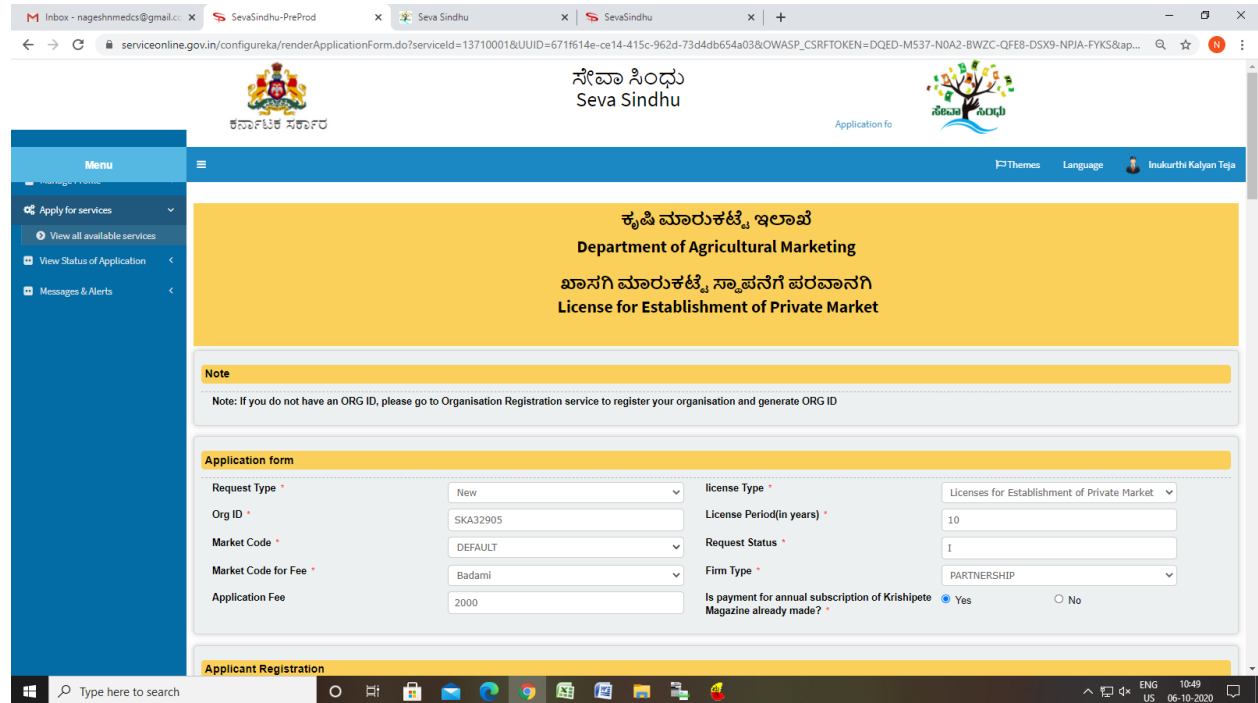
Inbox - nageshnmedcs@gmail.co ×
SevaSindhu-PreProd ×
Seva Sindhu ×
SevaSindhu ×
+

serviceonline.gov.in/configureka/renderApplicationForm.do?serviceId=13710001&UUID=671f614e-ce14-415c-962d-73d4db654a03&OWASP_CSRFTOKEN=DQED-M537-N0A2-BWZC-QFE8-DSX9-NPJA-FYKS&ap...

ಕರ್ನಾಟಕ ಸರ್ಕಾರ

ಸೇವಾ ಸಿಂಧು
Seva Sindhu

Application fo

ಸೇವಾ ಸಿಂಧು

Menu

Themes Language Inukurthi Kalyan Teja

Manage Profile
Apply for services
View all available services
View Status of Application
Messages & Alerts

ಕೃಷಿ ಮಾರುಕಟ್ಟೆ ಇಲಾಖೆ
Department of Agricultural Marketing
ಖಾಸಗಿ ಮಾರುಕಟ್ಟೆ ಸ್ಥಾಪನೆಗೆ ಪರವಾನಗಿ
License for Establishment of Private Market

Note
Note: If you do not have an ORG ID, please go to Organisation Registration service to register your organisation and generate ORG ID

Application form

| Request Type * | New | license Type * | Licenses for Establishment of Private Market |
|---|---|---|---|
| Org ID * | SKA32905 | License Period(in years) * | 10 |
| Market Code * | DEFAULT | Request Status * | I |
| Market Code for Fee * | Badami | Firm Type * | PARTNERSHIP |
| Application Fee | 2000 | Is payment for annual subscription of Krishipete Magazine already made? * | Yes No |

Applicant Registration

Type here to search
ENG US 10:49 06-10-2020